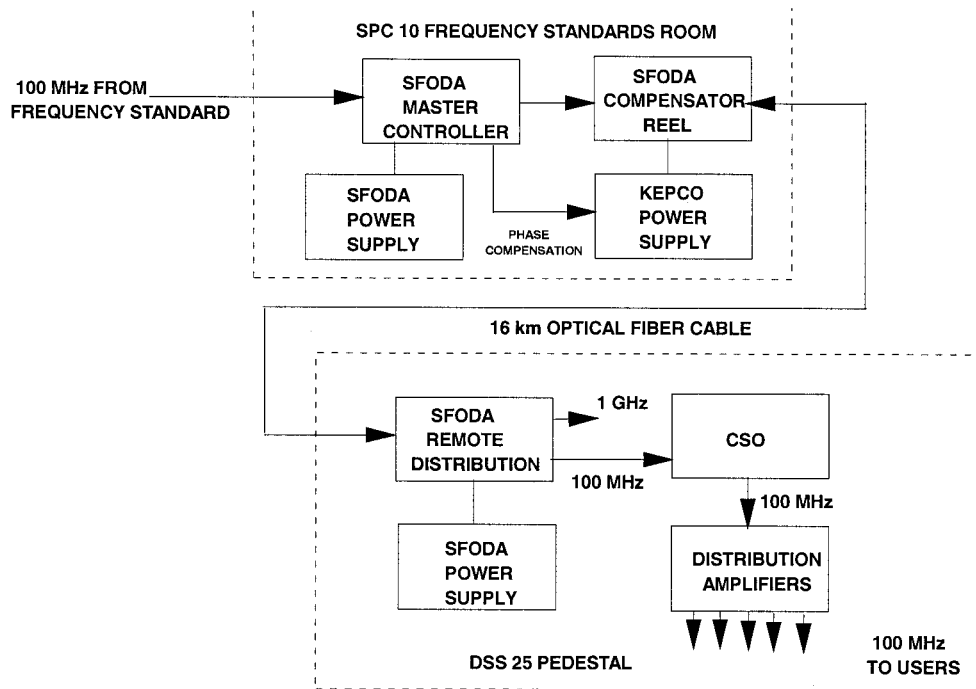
SPC 10 FREQUENCY STANDARDS ROOM

100 MHz FROM FREQUENCY STANDARD

SFODA MASTER CONTROLLER

SFODA COMPENSATOR REEL

SFODA POWER SUPPLY

PHASE COMPENSATION

KEPCO POWER SUPPLY

16 km OPTICAL FIBER CABLE

SFODA REMOTE DISTRIBUTION

1 GHz

100 MHz

CSO

100 MHz

SFODA POWER SUPPLY

DISTRIBUTION AMPLIFIERS

DSS 25 PEDESTAL

100 MHz TO USERS